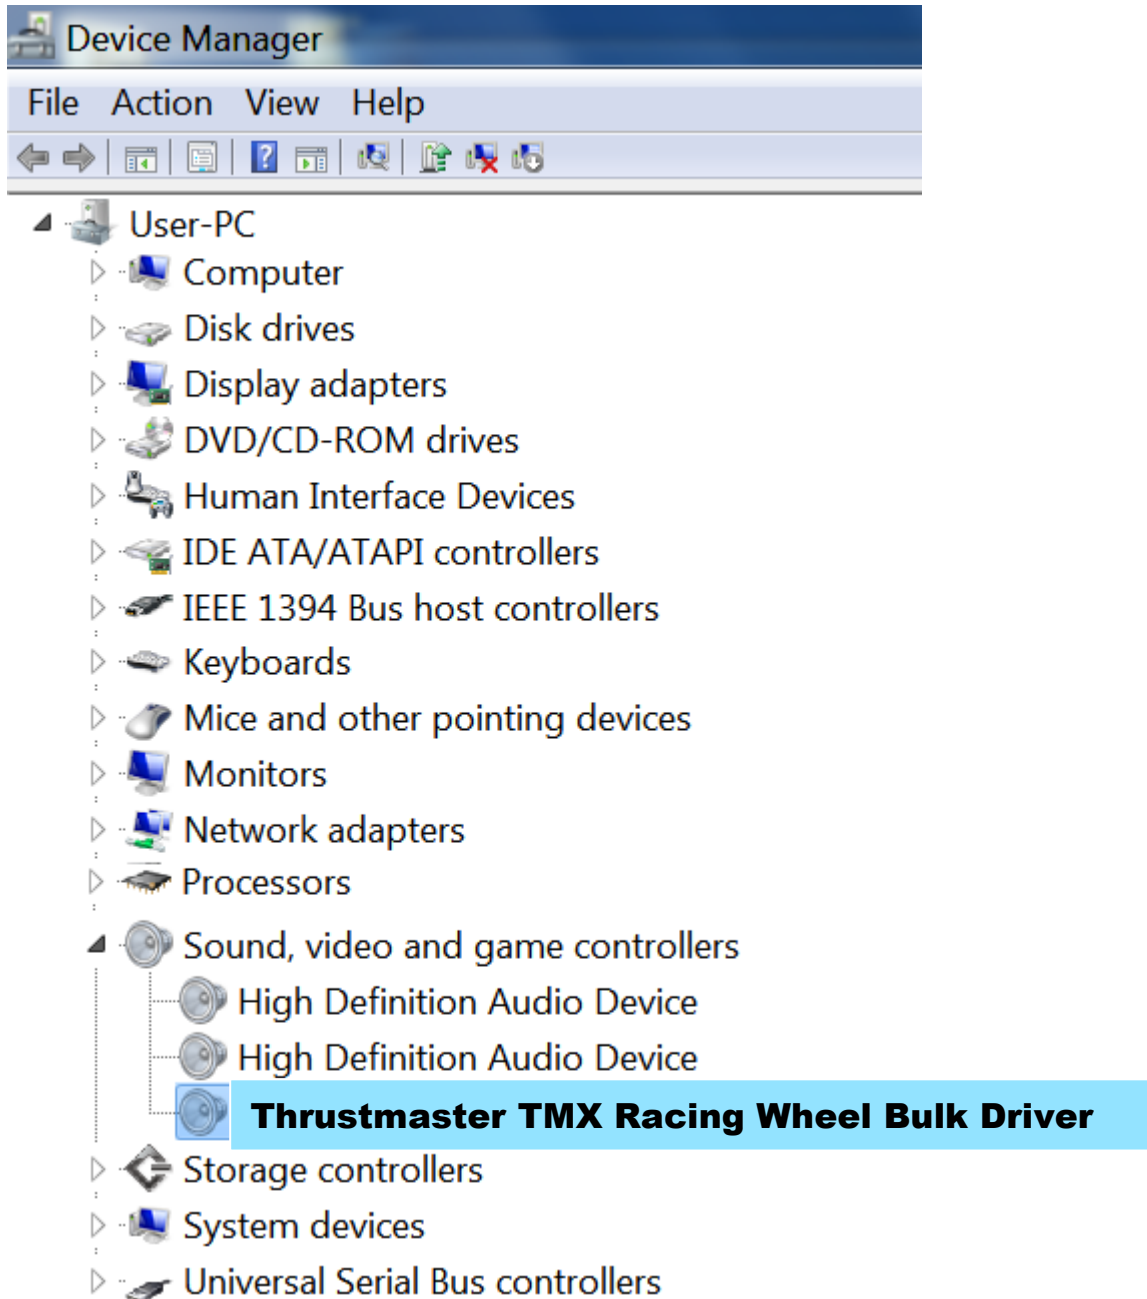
Device Manager

File Action View Help

User-PC
Computer
Disk drives
Display adapters
DVD/CD-ROM drives
Human Interface Devices
IDE ATA/ATAPI controllers
IEEE 1394 Bus host controllers
Keyboards
Mice and other pointing devices
Monitors
Network adapters
Processors
Sound, video and game controllers
High Definition Audio Device
High Definition Audio Device
Thrustmaster TMX Racing Wheel Bulk Driver
Storage controllers
System devices
Universal Serial Bus controllers